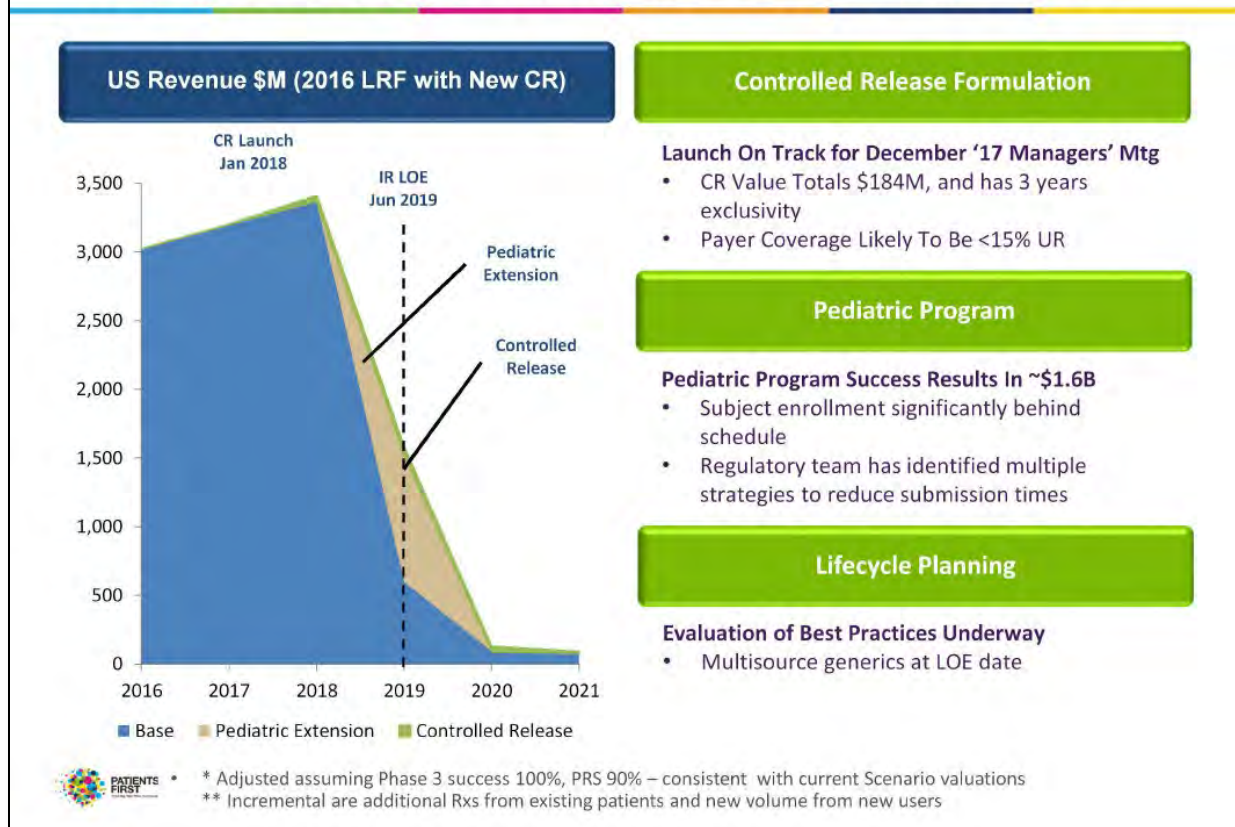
US Revenue $M (2016 LRF with New CR)

CR Launch
Jan 2018

IR LOE
Jun 2019

Pediatric Extension

Controlled Release

3,500
3,000
2,500
2,000
1,500
1,000
500
0

2016 2017 2018 2019 2020 2021

Base Pediatric Extension Controlled Release

Controlled Release Formulation

Launch On Track for December '17 Managers' Mtg
- CR Value Totals $184M, and has 3 years exclusivity
- Payer Coverage Likely To Be <15% UR

Pediatric Program

Pediatric Program Success Results In ~$1.6B
- Subject enrollment significantly behind schedule
- Regulatory team has identified multiple strategies to reduce submission times

Lifecycle Planning

Evaluation of Best Practices Underway
- Multisource generics at LOE date

PATIENTS FIRST

- * Adjusted assuming Phase 3 success 100%, PRS 90% – consistent with current Scenario valuations
** Incremental are additional Rxs from existing patients and new volume from new users